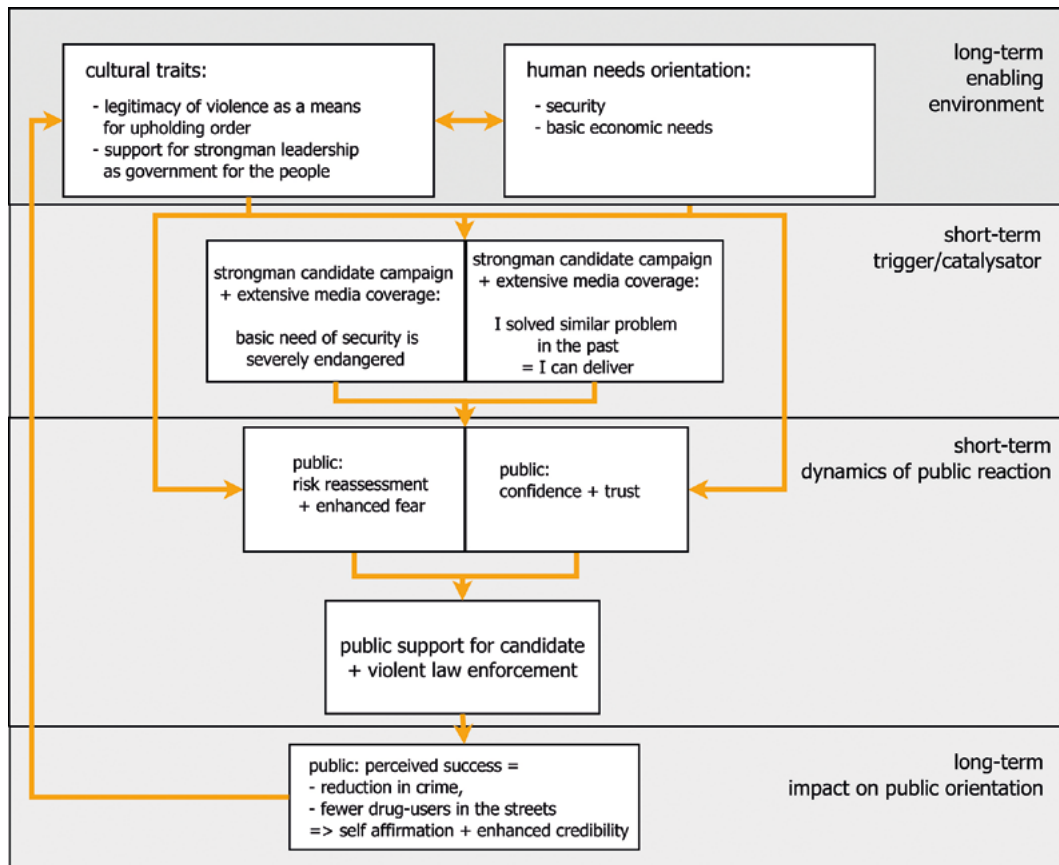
cultural traits:
- legitimacy of violence as a means for upholding order
- support for strongman leadership as government for the people

human needs orientation:
- security
- basic economic needs

long-term enabling environment

strongman candidate campaign + extensive media coverage:
basic need of security is severely endangered

strongman candidate campaign + extensive media coverage:
I solved similar problem in the past = I can deliver

short-term trigger/catalysator

public: risk reassessment + enhanced fear

public: confidence + trust

short-term dynamics of public reaction

public support for candidate + violent law enforcement

public: perceived success =
- reduction in crime,
- fewer drug-users in the streets
=> self affirmation + enhanced credibility

long-term impact on public orientation